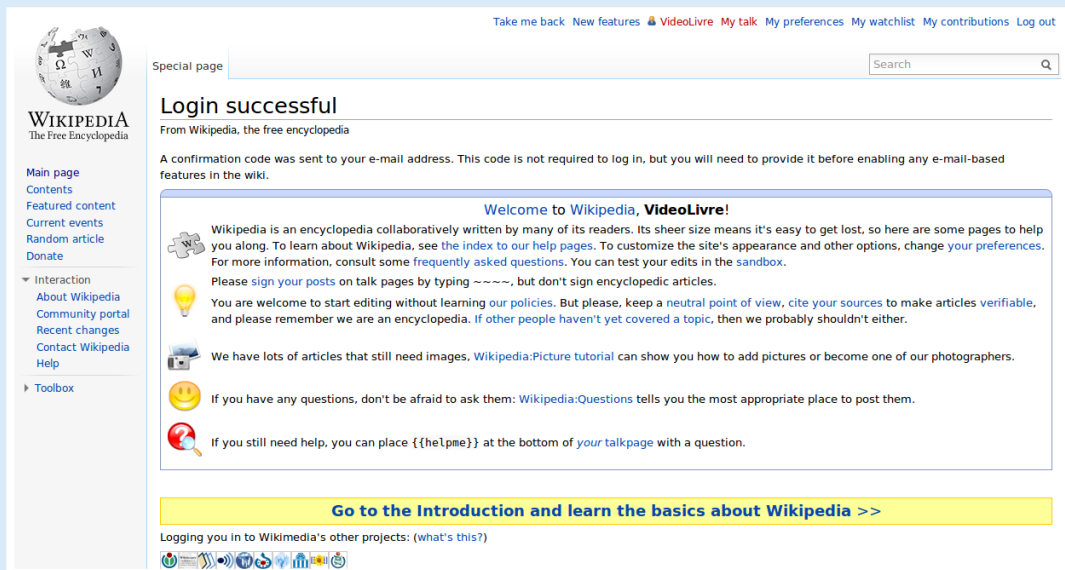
Take me back New features VideoLivre My talk My preferences My watchlist My contributions Log out

WIKIPEDIA
The Free Encyclopedia

Special page

Search

Main page
Contents
Featured content
Current events
Random article
Donate

Interaction
About Wikipedia
Community portal
Recent changes
Contact Wikipedia
Help

Toolbox

Login successful

From Wikipedia, the free encyclopedia

A confirmation code was sent to your e-mail address. This code is not required to log in, but you will need to provide it before enabling any e-mail-based features in the wiki.

Welcome to Wikipedia, VideoLivre!

Wikipedia is an encyclopedia collaboratively written by many of its readers. Its sheer size means it's easy to get lost, so here are some pages to help you along. To learn about Wikipedia, see the index to our help pages. To customize the site's appearance and other options, change your preferences. For more information, consult some frequently asked questions. You can test your edits in the sandbox.

Please sign your posts on talk pages by typing ~~~~, but don't sign encyclopedic articles.

You are welcome to start editing without learning our policies. But please, keep a neutral point of view, cite your sources to make articles verifiable, and please remember we are an encyclopedia. If other people haven't yet covered a topic, then we probably shouldn't either.

We have lots of articles that still need images, Wikipedia:Picture tutorial can show you how to add pictures or become one of our photographers.

If you have any questions, don't be afraid to ask them: Wikipedia:Questions tells you the most appropriate place to post them.

If you still need help, you can place {{helpme}} at the bottom of your talkpage with a question.

Go to the Introduction and learn the basics about Wikipedia >>

Logging you in to Wikimedia's other projects: (what's this?)